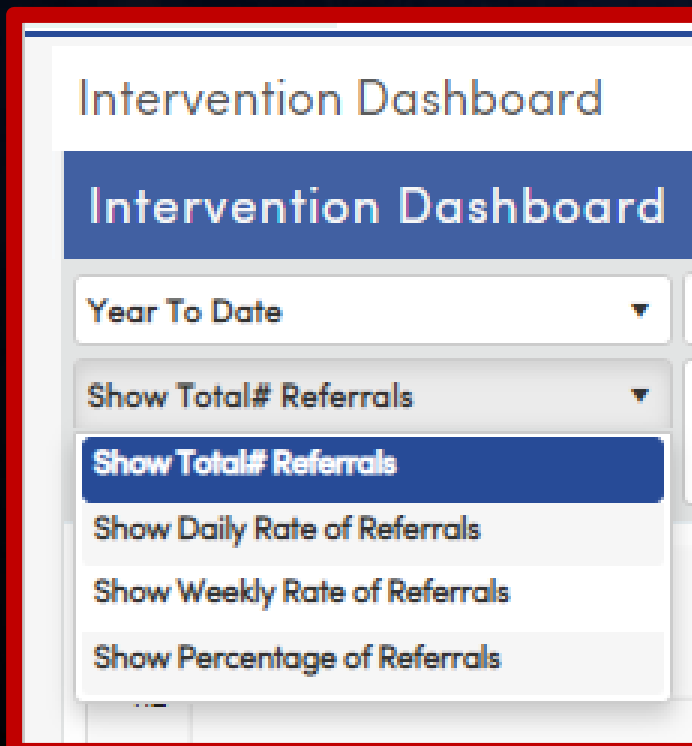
Intervention Dashboard

Intervention Dashboard

Year To Date ▼

Show Total# Referrals ▼

Show Total# Referrals

Show Daily Rate of Referrals

Show Weekly Rate of Referrals

Show Percentage of Referrals